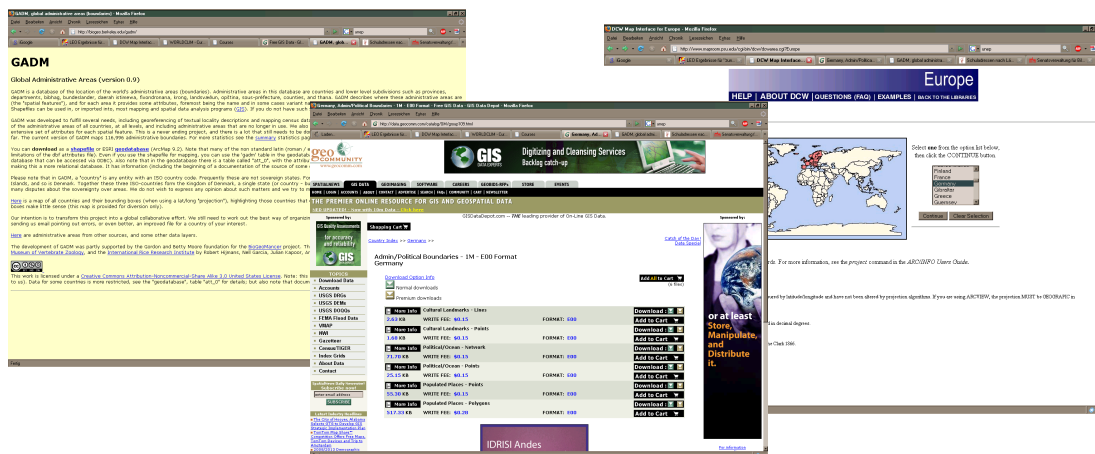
GADM: global administrative areas (boundaries) - Mozilla Firefox

Datei Bearbeiten Ansicht Chronik Lesezeichen Extras Hilfe

http://biogeo.berkeley.edu/gadm/

GADM

Global Administrative Areas (version 0.9)

GADM is a database of the location of the world's administrative areas (boundaries). Administrative areas in this database are countries and lower level subdivisions such as provinces, departments, bibhag, bundeslander, daerah istimewa, fivondronana, krong, landsvæðun, opština, sous-prefecture, counties, and thana. GADM describes where these administrative areas are (the "spatial features"), and for each area it provides some attributes, foremost being the name and in some cases variant names. Shapefiles can be used in, or imported into, most mapping and spatial data analysis programs (GIS). If you do not have such

GADM was developed to fulfill several needs, including georeferencing of textual locality descriptions and mapping census data. of the administrative areas of all countries, at all levels, and including administrative areas that are no longer in use. extensive set of attributes for each spatial feature. This is a never ending project, and there is a lot that still needs to be done far. The current version of GADM maps 116,996 administrative boundaries. For more statistics see the summary statistics page.

You can download as a shapefile or ESRI geodatabase (ArcMap 9.2). Note that many of the non standard latin (roman / limitations of the dbf attributes file). Even if you use the shapefile for mapping, you can use the 'gadm' table in the geodatabase database that can be accessed via ODBC). Also note that in the geodatabase there is a table called "att_0" with the attributes making this a more relational database. It has more information (including the beginning of a documentation of the source of some

Please note that in GADM, a "country" is any entity with an ISO country code. Frequently these are not sovereign states. For islands, and so is Denmark. Together these three ISO-countries form the Kingdom of Denmark, a single state (or country - but many disputes about the sovereignty over areas. We do not wish to express any opinion about such matters and we try to

Here is a map of all countries and their bounding boxes (when using a lat/long "projection"), highlighting those countries that boxes make little sense (this map is provided for diversion only).

Our intention is to transform this project into a global collaborative effort. We still need to work out the best way of organizing sending us email pointing out errors, or even better, an improved file for a country of your interest.

Here are administrative areas from other sources, and some other data layers.

This development of GADM was partly supported by the Gordon and Betty Moore foundation for the BioGeomancer project. The Museum of Vertebrate Zoology, and the International Rice Research Institute by Robert Hijmans, Nell Garcia, Julian Kapoor,

This work is licensed under a Creative Commons Attribution-Noncommercial-Share Alike 3.0 United States License. Note: this to us). Data for some countries is more restricted, see the "geodatabase", table "att_0" for details; but also note that document

Fertig

Admin/Political Boundaries - 1M - E00 Format - Free GIS Data - GIS Data Depot - Mozilla Firefox

http://data.geocomm.com/catalog/GM/group/109.html

geo COMMUNITY

GIS Digitizing and Cleansing Services Backlog catch-up

SPATIALNEWS GIS DATA GEOIMAGING SOFTWARE CAREERS GEOBIDS-RFPS STORE EVENTS

THE PREMIER ONLINE RESOURCE FOR GIS AND GEOSPATIAL DATA

Sponsored by:

GISDataDepot.com -- THE leading provider of On-Line GIS data.

Sponsored by:

Shopping Cart

Country Index >> Germany >>

Catch of the Day! Data Special

Admin/Political Boundaries - 1M - E00 Format
Germany

Download Option Info

Normal downloads

Premium downloads

Add All to Cart

TOPICS
Download Data
Accounts
USGS DRGs
USGS DEMs
USGS DOQQs
FEMA Flood Data
VMAP
MWI
Gazetteer
Census/TIGER
Index Grids
Online Help
About Data
Contact

| More Info | Cultural Landmarks - Lines | | Download |
|---|---|---|---|
| 2.63 KB | WRITE FEE: $0.15 | FORMAT: E00 | Add to Cart |
| More Info | Cultural Landmarks - Points | | Download |
| 1.68 KB | WRITE FEE: $0.15 | FORMAT: E00 | Add to Cart |
| More Info | Political/Ocean - Network | | Download |
| 71.70 KB | WRITE FEE: $0.15 | FORMAT: E00 | Add to Cart |
| More Info | Political/Ocean - Points | | Download |
| 25.35 KB | WRITE FEE: $0.15 | FORMAT: E00 | Add to Cart |
| More Info | Populated Places - Points | | Download |
| 55.30 KB | WRITE FEE: $0.15 | FORMAT: E00 | Add to Cart |
| More Info | Populated Places - Polygons | | Download |
| 517.33 KB | WRITE FEE: $0.28 | FORMAT: E00 | Add to Cart |

or at least Store, Manipulate, and Distribute it.

IDRISI Andes

SUBSCRIBE

DCW Map Interface for Europe - Mozilla Firefox

http://www.maproom.psu.edu/cgi-bin/dcw/dcwarea.cgi?Europe

Europe

HELP | ABOUT DCW | QUESTIONS (FAQ) | EXAMPLES | BACK TO THE LIBRARIES

Select one from the option list below, then click the CONTINUE button.

Finland
France
Germany
Gibraltar
Greece
Guernsey

Continue Clear Selection

For more information, see the project command in the ARC/INFO Users Guide.

by latitude/longitude and have not been altered by projection algorithms. If you are using ARCVIEW, the projection MUST be GEOGRAPHIC in

in decimal degrees.

the Clark 1866.